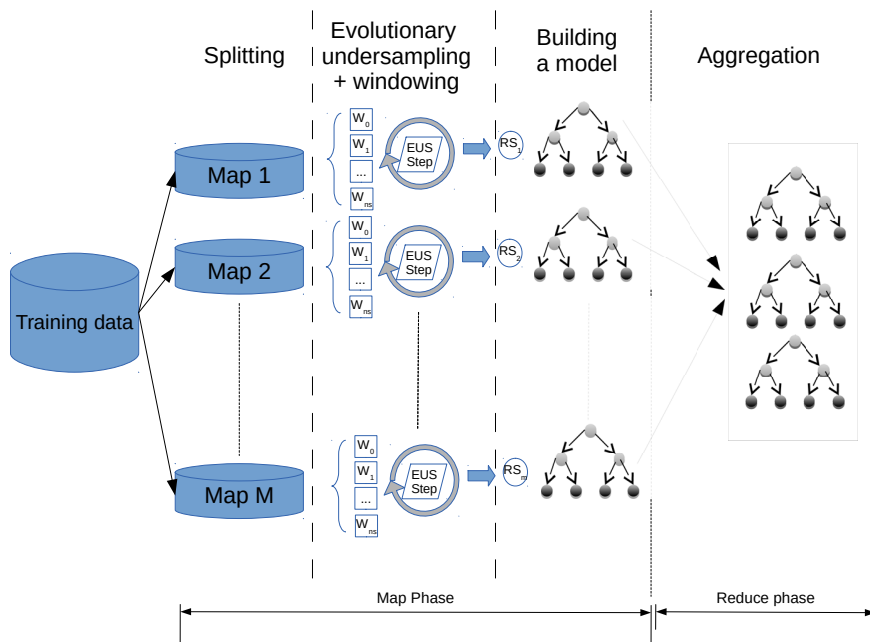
Splitting

Evolutionary undersampling + windowing

Building a model

Aggregation

Training data

Map 1

Map 2

Map M

$W_0$
$W_1$
...
$W_{ns}$

EUS Step

$RS_1$

$W_0$
$W_1$
...
$W_{ns}$

EUS Step

$RS_2$

$W_0$
$W_1$
...
$W_{ns}$

EUS Step

$RS_m$

Map Phase

Reduce phase